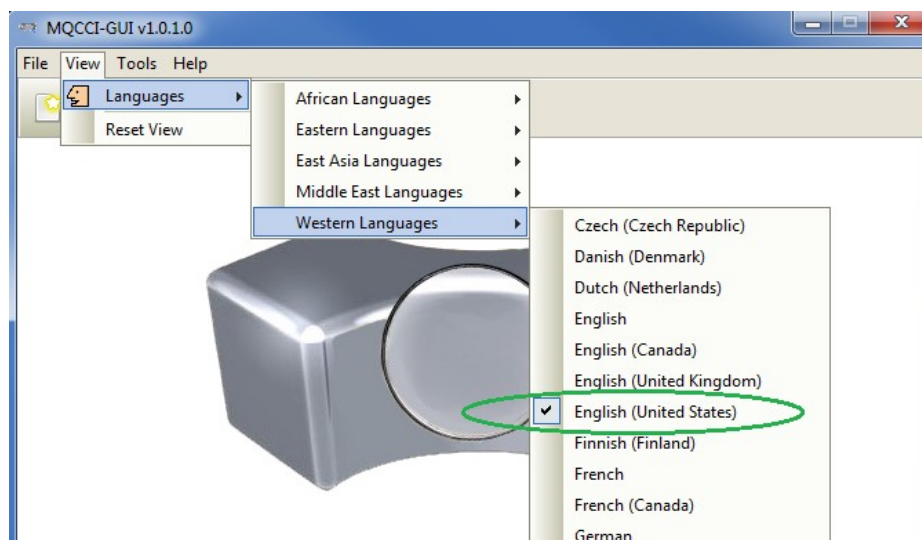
MQCCI-GUI v1.0.1.0

File View Tools Help

Languages
Reset View

African Languages
Eastern Languages
East Asia Languages
Middle East Languages
Western Languages

Czech (Czech Republic)
Danish (Denmark)
Dutch (Netherlands)
English
English (Canada)
English (United Kingdom)
English (United States)
Finnish (Finland)
French
French (Canada)
German